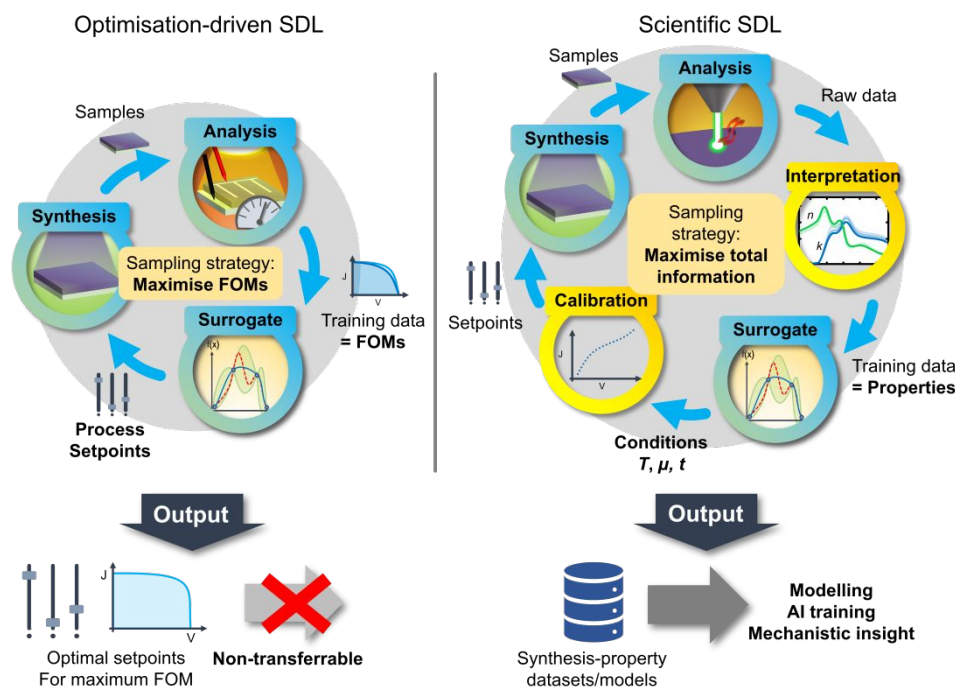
Optimisation-driven SDL

Samples

Analysis

Synthesis

Sampling strategy:
Maximise FOMs

J

V

Training data
= FOMs

Surrogate

f(x)

Process
Setpoints

Output

J

V

Optimal setpoints
For maximum FOM

Non-transferrable

Scientific SDL

Samples

Analysis

Raw data

Synthesis

Interpretation

n

k

Sampling strategy:
Maximise total information

Setpoints

Calibration

J

V

Surrogate

f(x)

Training data
= Properties

Conditions
$T$, $\mu$, $t$

Output

Synthesis-property
datasets/models

Modelling
AI training
Mechanistic insight